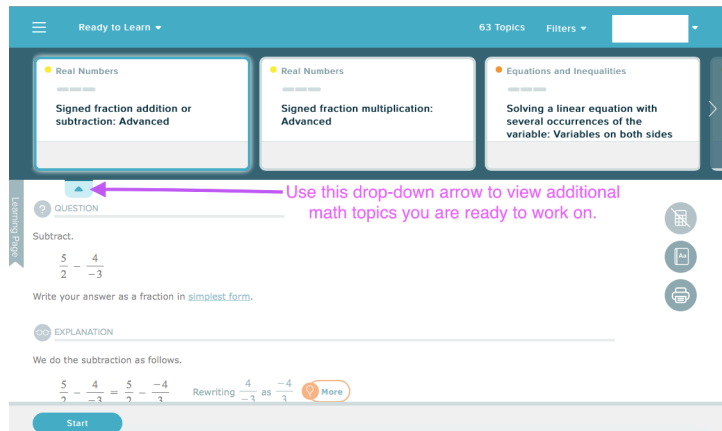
Ready to Learn ▾

63 Topics Filters ▾

Real Numbers

Signed fraction addition or subtraction: Advanced

Real Numbers

Signed fraction multiplication: Advanced

Equations and Inequalities

Solving a linear equation with several occurrences of the variable: Variables on both sides

Use this drop-down arrow to view additional math topics you are ready to work on.

Learning Page

QUESTION

Subtract.

$\frac{5}{2} - \frac{4}{-3}$

Write your answer as a fraction in simplest form.

EXPLANATION

We do the subtraction as follows.

$\frac{5}{2} - \frac{4}{-3} = \frac{5}{2} - \frac{-4}{3}$ Rewriting $\frac{4}{-3}$ as $\frac{-4}{3}$

More

Start